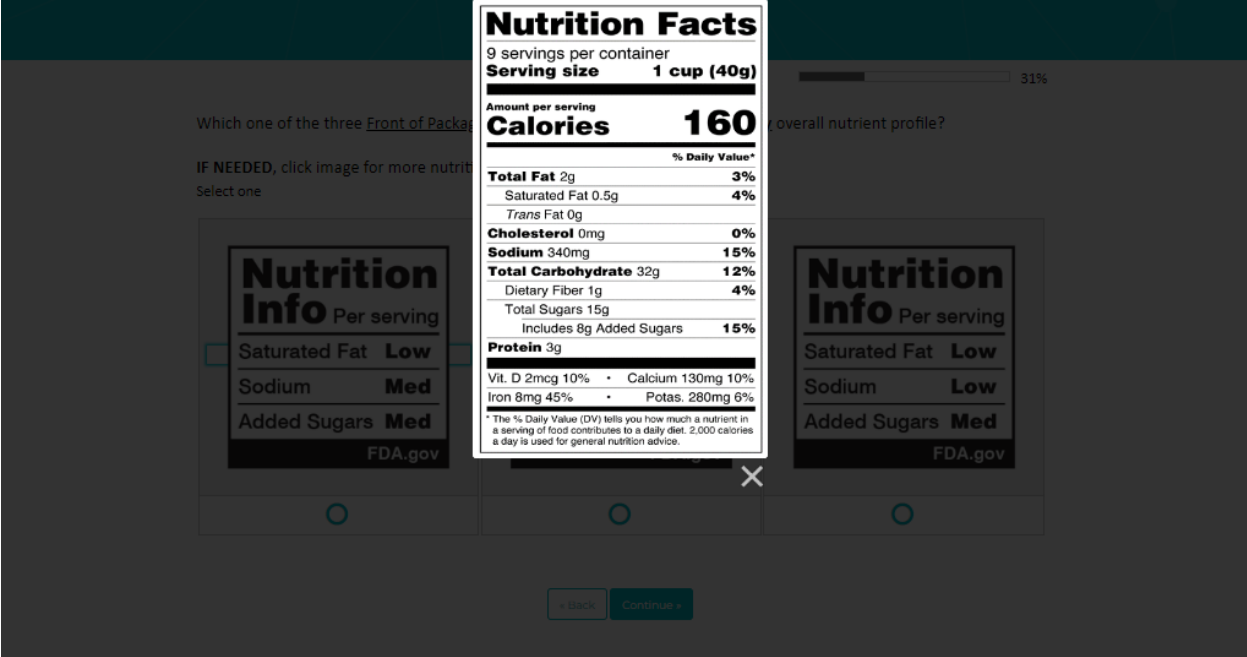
31%

Which one of the three Front of Packag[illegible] overall nutrient profile?

IF NEEDED, click image for more nutrit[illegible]

Select one

Nutrition Facts
9 servings per container
Serving size 1 cup (40g)

Amount per serving
Calories 160

% Daily Value*

| | |
|---|---|
| Total Fat 2g | 3% |
| Saturated Fat 0.5g | 4% |
| Trans Fat 0g | |
| Cholesterol 0mg | 0% |
| Sodium 340mg | 15% |
| Total Carbohydrate 32g | 12% |
| Dietary Fiber 1g | 4% |
| Total Sugars 15g | |
| Includes 8g Added Sugars | 15% |
| Protein 3g | |

Vit. D 2mcg 10% • Calcium 130mg 10%
Iron 8mg 45% • Potas. 280mg 6%

* The % Daily Value (DV) tells you how much a nutrient in a serving of food contributes to a daily diet. 2,000 calories a day is used for general nutrition advice.

Nutrition Info Per serving
Saturated Fat Low
Sodium Med
Added Sugars Med
FDA.gov

Nutrition Info Per serving
Saturated Fat Low
Sodium Low
Added Sugars Med
FDA.gov

« Back
Continue »